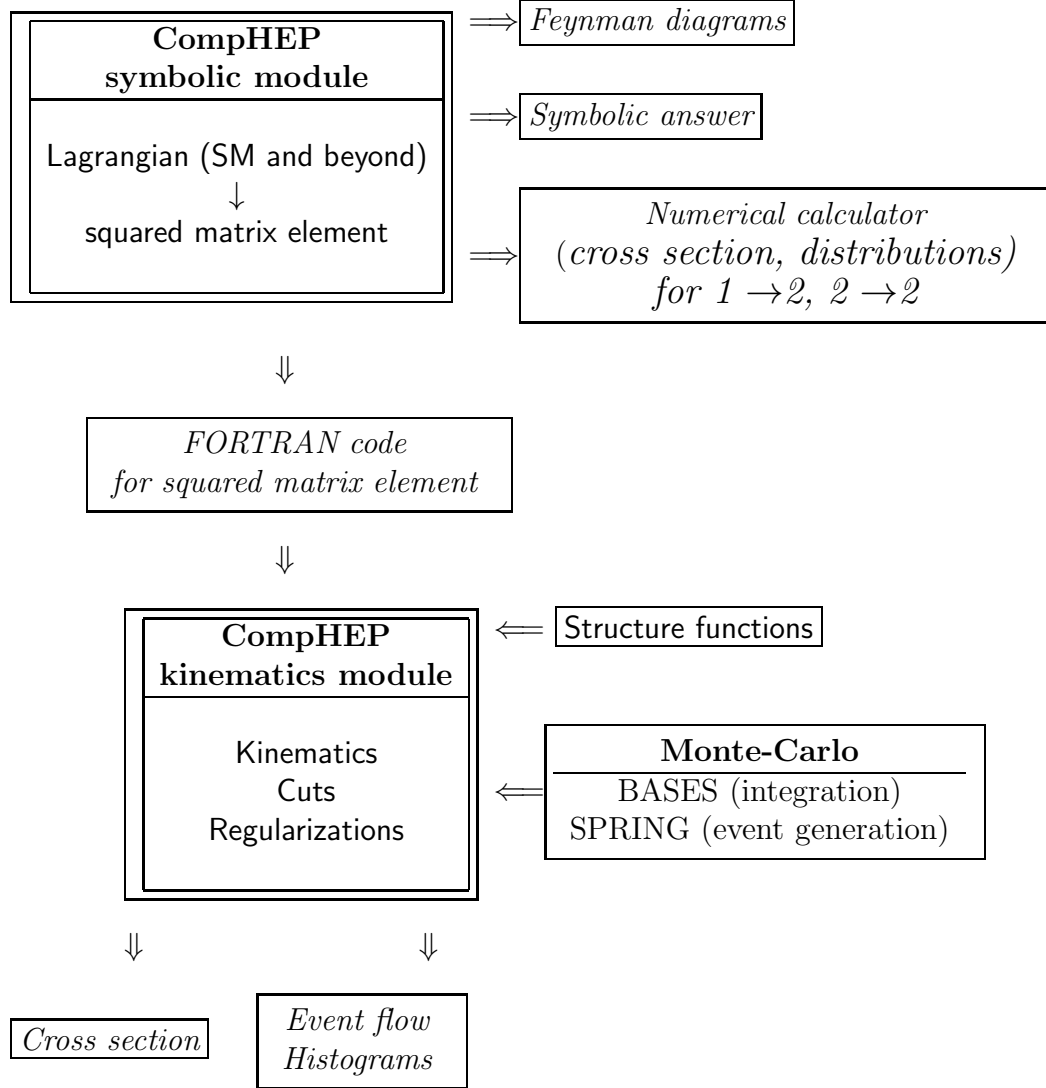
CompHEP
symbolic module

Lagrangian (SM and beyond)
$\downarrow$
squared matrix element

$\Longrightarrow$ Feynman diagrams

$\Longrightarrow$ Symbolic answer

$\Longrightarrow$ Numerical calculator
(cross section, distributions)
for $1 \rightarrow 2$, $2 \rightarrow 2$

$\Downarrow$

FORTRAN code
for squared matrix element

$\Downarrow$

CompHEP
kinematics module

Kinematics
Cuts
Regularizations

$\Longleftarrow$ Structure functions

$\Longleftarrow$ Monte-Carlo
BASES (integration)
SPRING (event generation)

$\Downarrow$ $\Downarrow$

Cross section

Event flow
Histograms